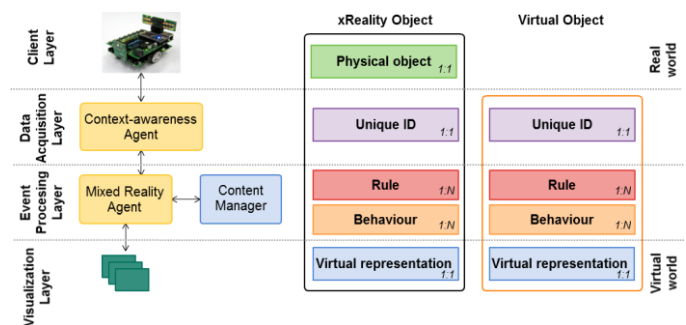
Client Layer

Data Acquisition Layer

Event Procesing Layer

Visualization Layer

Context-awareness Agent

Mixed Reality Agent

Content Manager

xReality Object

Physical object 1:1

Unique ID 1:1

Rule 1:N

Behaviour 1:N

Virtual representation 1:1

Virtual Object

Unique ID 1:1

Rule 1:N

Behaviour 1:N

Virtual representation 1:1

Real world

Virtual world